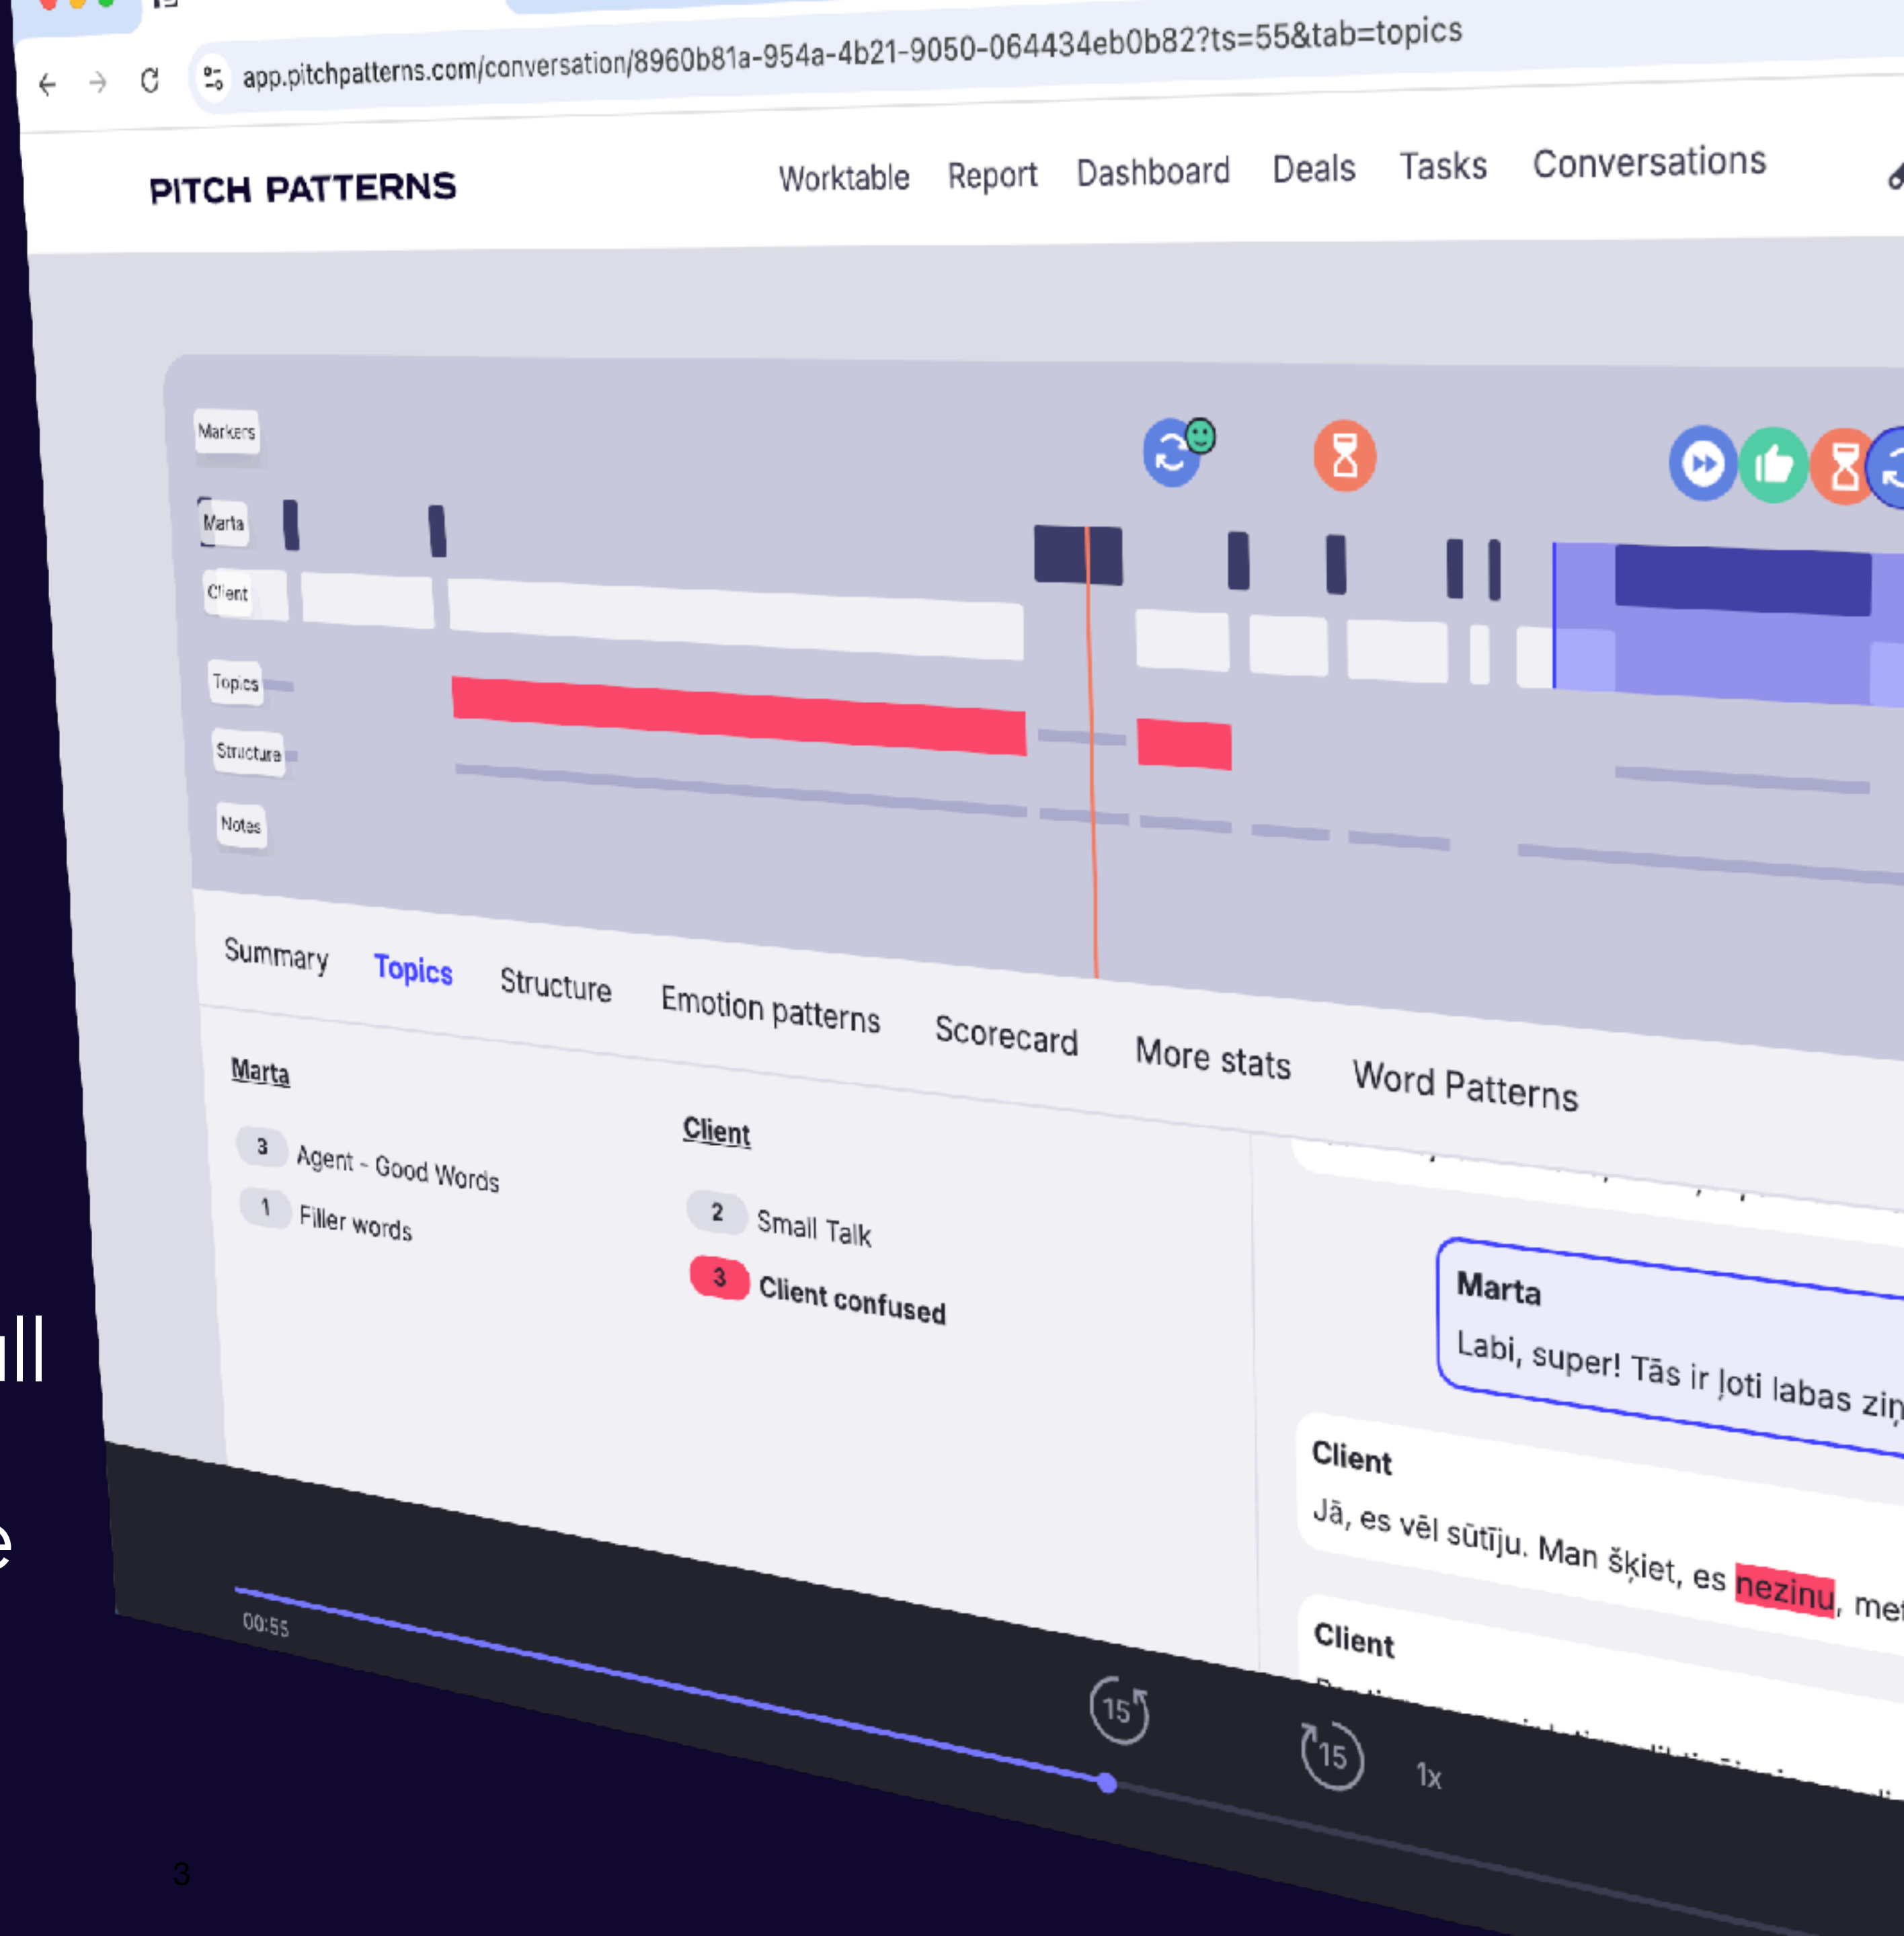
app.pitchpatterns.com/conversation/8960b81a-954a-4b21-9050-064434eb0b82?ts=55&tab=topics

PITCH PATTERNS

Worktable Report Dashboard Deals Tasks Conversations

Markers
Marta
Client
Topics
Structure
Notes

Summary Topics Structure Emotion patterns Scorecard More stats Word Patterns

Marta

3 Agent - Good Words
1 Filler words

Client

2 Small Talk
3 Client confused

Marta
Labi, super! Tās ir ļoti labas ziņ

Client
Jā, es vēl sūtīju. Man šķiet, es nezinu, me

Client

00:55

15 15 1x

ll

e

3